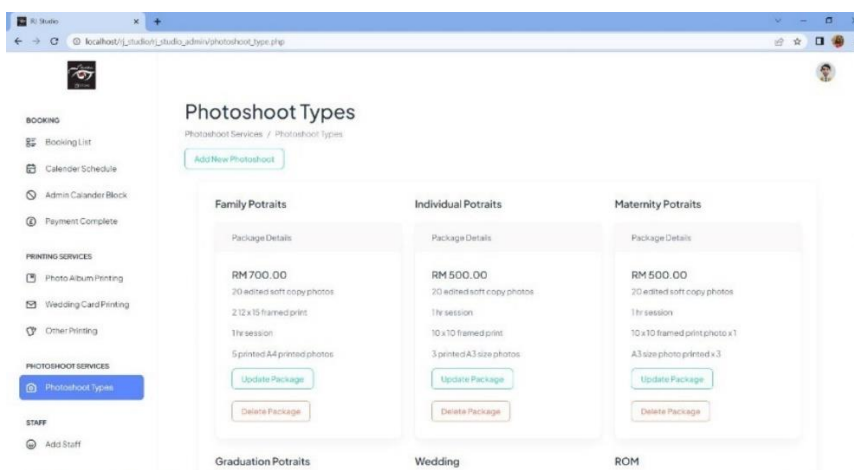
RJ Studio

localhost/rj_studio/rj_studio_admin/photoshoot_type.php

BOOKING

Booking List

Calender Schedule

Admin Calander Block

Payment Complete

PRINTING SERVICES

Photo Album Printing

Wedding Card Printing

Other Printing

PHOTOSHOOT SERVICES

Photoshoot Types

STAFF

Add Staff

Photoshoot Types

Photoshoot Services / Photoshoot Types

Add New Photoshoot

Family Potraits

Package Details

RM 700.00

20 edited soft copy photos

2 12 x 15 framed print

1 hr session

5 printed A4 printed photos

Update Package

Delete Package

Individual Potraits

Package Details

RM 500.00

20 edited soft copy photos

1 hr session

10 x 10 framed print

3 printed A3 size photos

Update Package

Delete Package

Maternity Potraits

Package Details

RM 500.00

20 edited soft copy photos

1 hr session

10 x 10 framed print photo x 1

A3 size photo printed x 3

Update Package

Delete Package

Graduation Potraits

Wedding

ROM